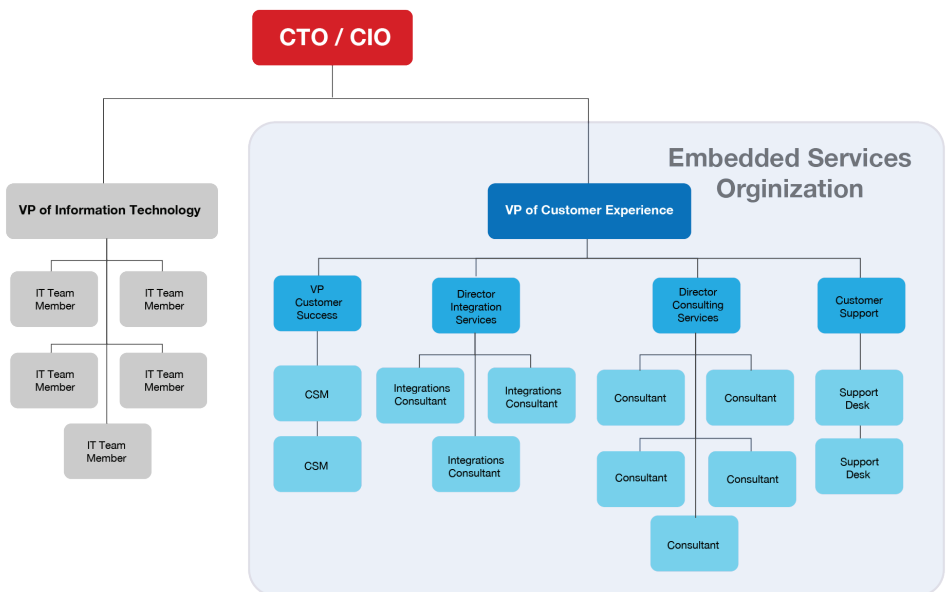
CTO / CIO

VP of Information Technology

IT Team Member

IT Team Member

IT Team Member

IT Team Member

IT Team Member

Embedded Services Orginization

VP of Customer Experience

VP Customer Success

CSM

CSM

Director Integration Services

Integrations Consultant

Integrations Consultant

Integrations Consultant

Director Consulting Services

Consultant

Consultant

Consultant

Consultant

Consultant

Customer Support

Support Desk

Support Desk